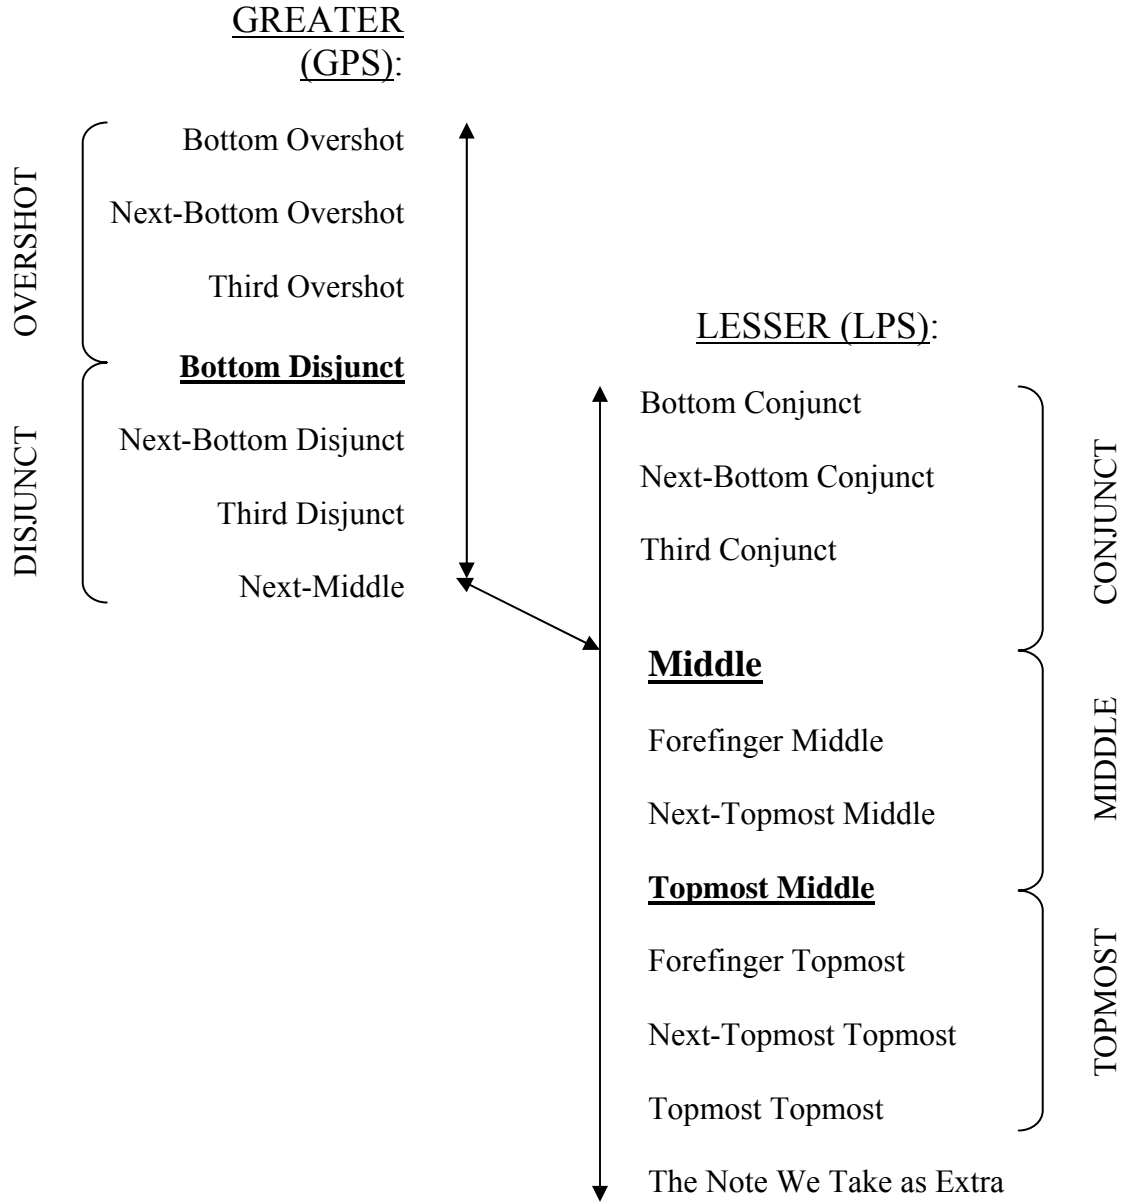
GREATER (GPS):

OVERSHOT

Bottom Overshot

Next-Bottom Overshot

Third Overshot

DISJUNCT

Bottom Disjunct

Next-Bottom Disjunct

Third Disjunct

Next-Middle

LESSER (LPS):

Bottom Conjunct

Next-Bottom Conjunct

Third Conjunct

CONJUNCT

Middle

Forefinger Middle

Next-Topmost Middle

MIDDLE

Topmost Middle

Forefinger Topmost

Next-Topmost Topmost

Topmost Topmost

TOPMOST

The Note We Take as Extra